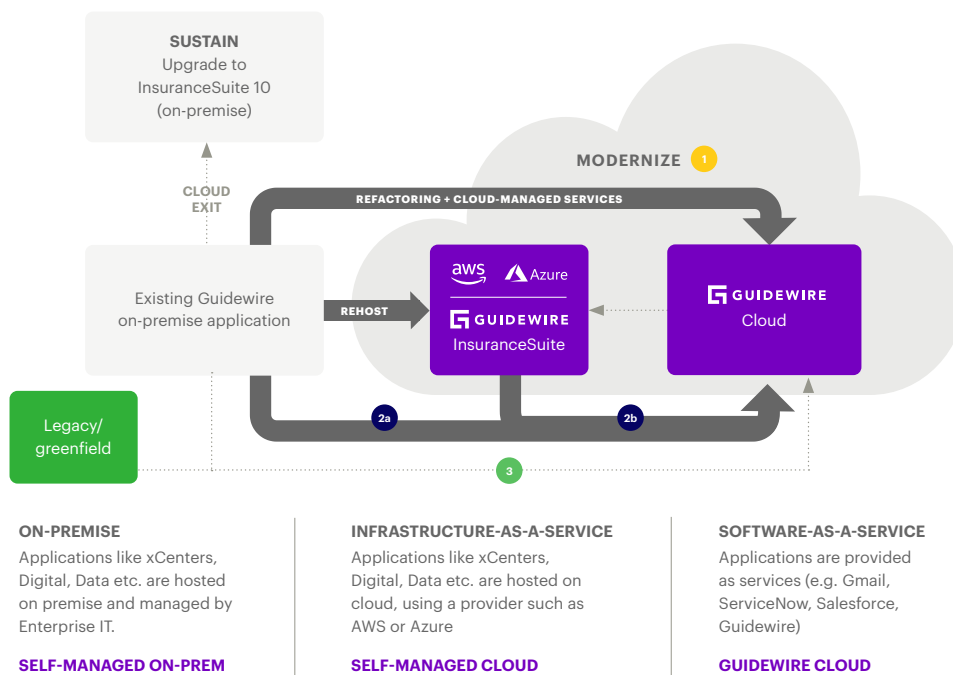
SUSTAIN
Upgrade to InsuranceSuite 10 (on-premise)

CLOUD EXIT

MODERNIZE 1

REFACTORING + CLOUD-MANAGED SERVICES

Existing Guidewire on-premise application

REHOST

aws Azure

GUIDEWIRE
InsuranceSuite

GUIDEWIRE
Cloud

Legacy/ greenfield

2a

2b

3

ON-PREMISE
Applications like xCenters, Digital, Data etc. are hosted on premise and managed by Enterprise IT.

SELF-MANAGED ON-PREM

INFRASTRUCTURE-AS-A-SERVICE
Applications like xCenters, Digital, Data etc. are hosted on cloud, using a provider such as AWS or Azure

SELF-MANAGED CLOUD

SOFTWARE-AS-A-SERVICE
Applications are provided as services (e.g. Gmail, ServiceNow, Salesforce, Guidewire)

GUIDEWIRE CLOUD